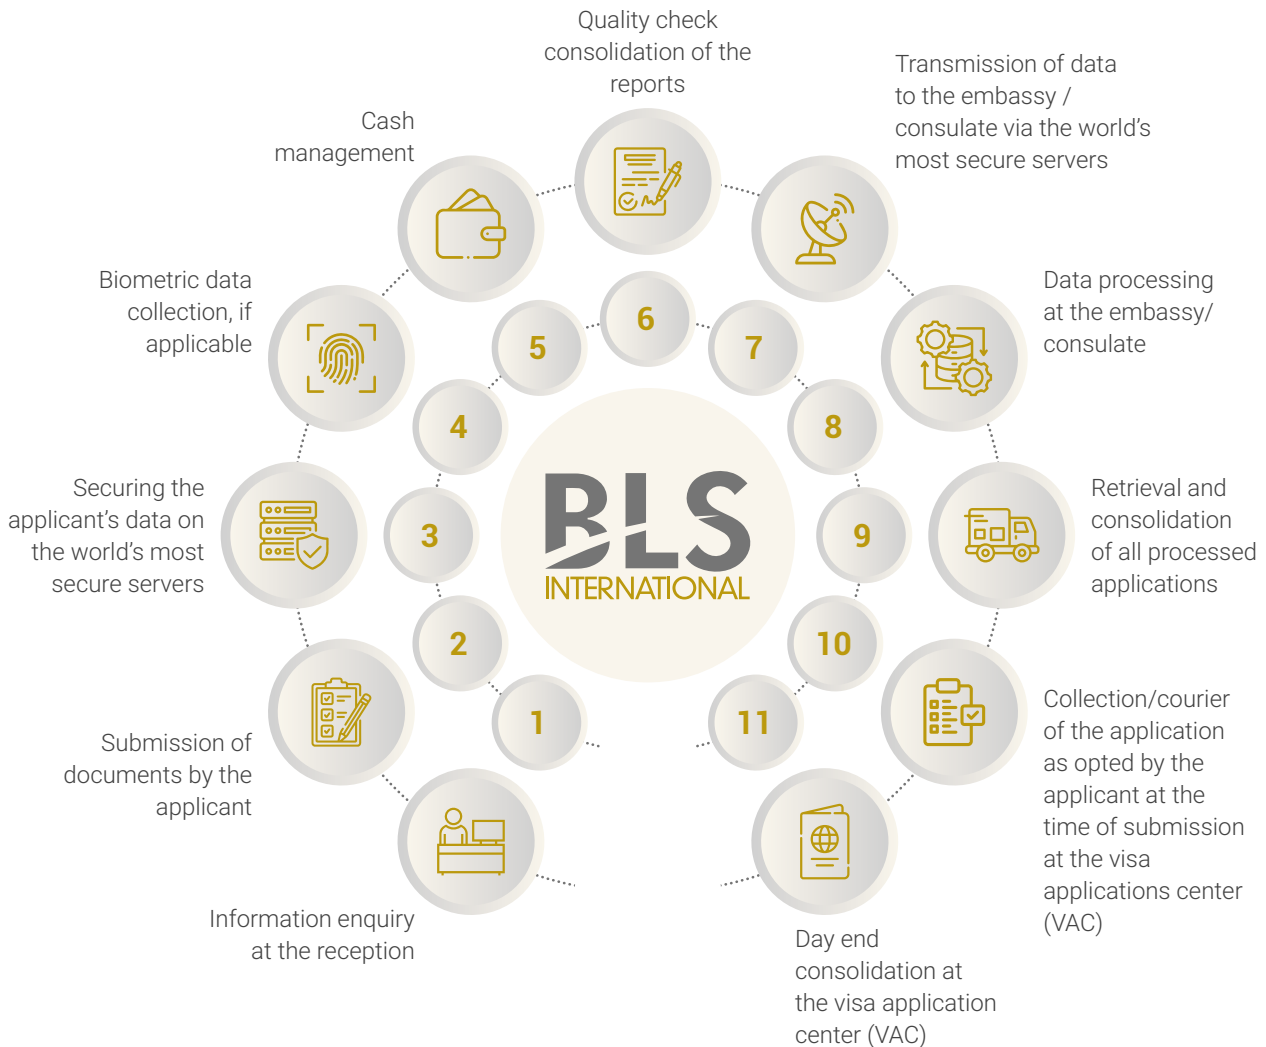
BLS INTERNATIONAL

1
Information enquiry at the reception

2
Submission of documents by the applicant

3
Securing the applicant's data on the world's most secure servers

4
Biometric data collection, if applicable

5
Cash management

6
Quality check consolidation of the reports

7
Transmission of data to the embassy / consulate via the world's most secure servers

8
Data processing at the embassy/ consulate

9
Retrieval and consolidation of all processed applications

10
Collection/courier of the application as opted by the applicant at the time of submission at the visa applications center (VAC)

11
Day end consolidation at the visa application center (VAC)